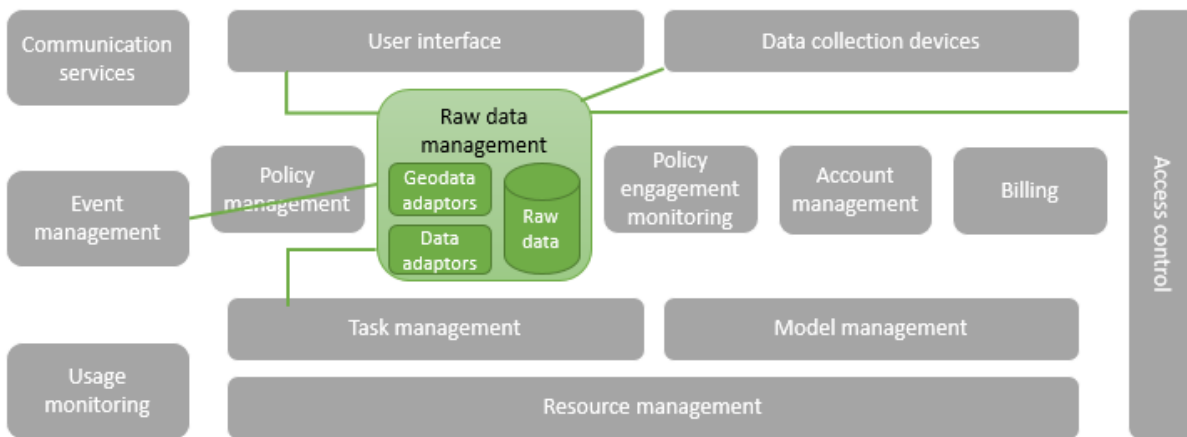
Communication services

User interface

Data collection devices

Access control

Raw data management

Geodata adaptors

Data adaptors

Raw data

Policy management

Event management

Policy engagement monitoring

Account management

Billing

Task management

Model management

Usage monitoring

Resource management